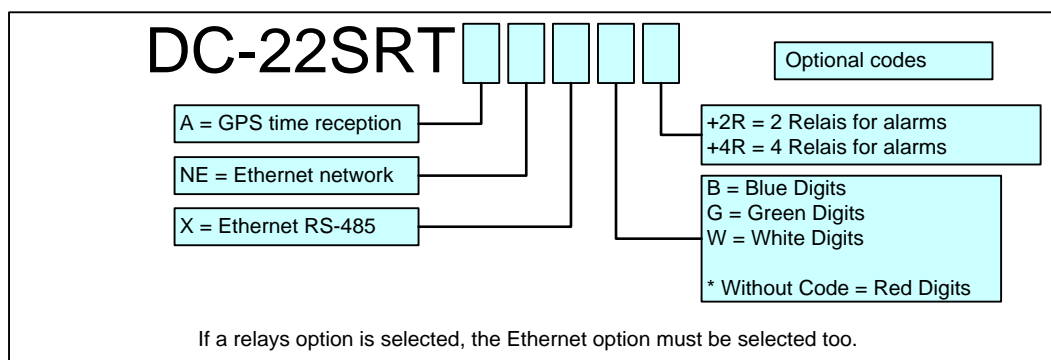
DC-22SRT

Optional codes

A = GPS time reception

NE = Ethernet network

X = Ethernet RS-485

+2R = 2 Relais for alarms
+4R = 4 Relais for alarms

B = Blue Digits
G = Green Digits
W = White Digits

* Without Code = Red Digits

If a relays option is selected, the Ethernet option must be selected too.